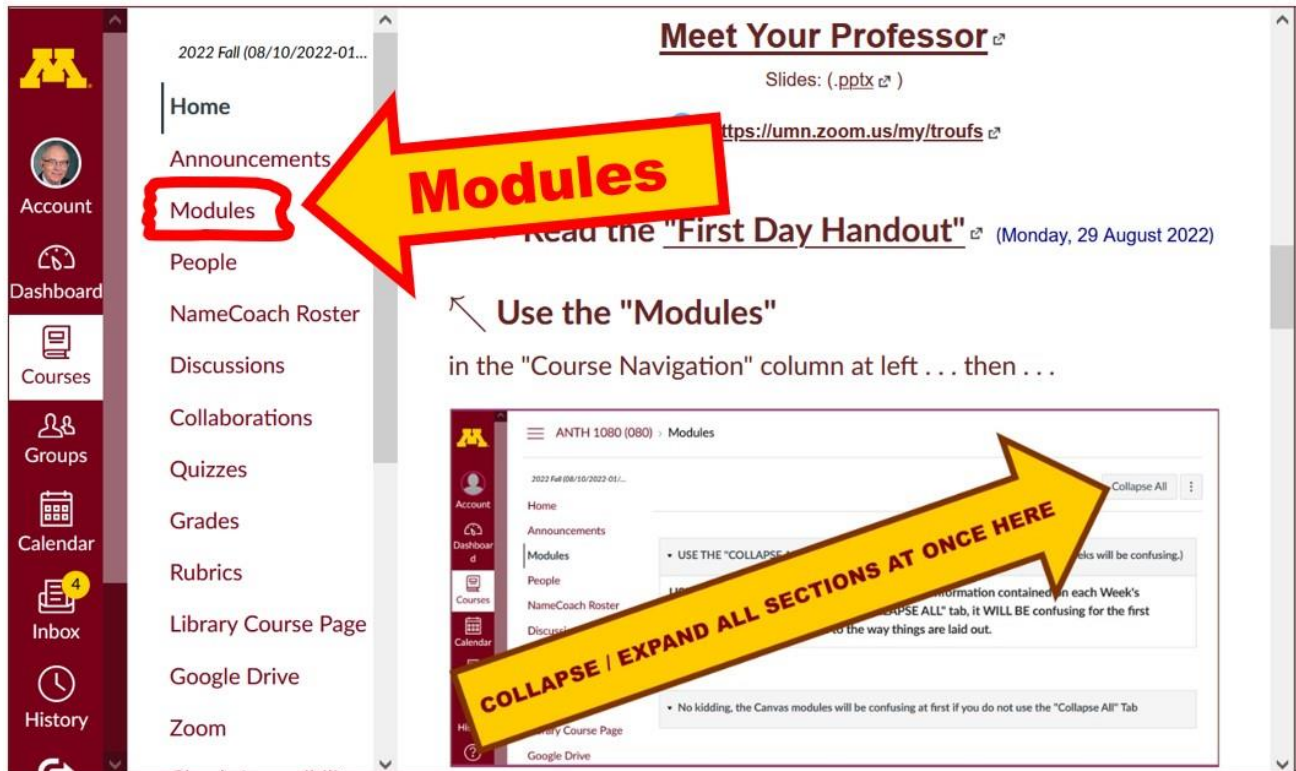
Account

Dashboard

Courses

Groups

Calendar

4

Inbox

History

2022 Fall (08/10/2022-01...

Home

Announcements

Modules

People

NameCoach Roster

Discussions

Collaborations

Quizzes

Grades

Rubrics

Library Course Page

Google Drive

Zoom

Modules

Meet Your Professor

Slides: (.pptx )

https://umn.zoom.us/my/troufs

Read the "First Day Handout" (Monday, 29 August 2022)

↖ Use the "Modules"

in the "Course Navigation" column at left . . . then . . .

ANTH 1080 (080) › Modules

2022 Fall (08/10/2022-01/...

Account

Home

Dashboard

Announcements

Modules

People

Courses

NameCoach Roster

Calendar

Discuss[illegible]

His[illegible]

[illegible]ary Course Page

Google Drive

Collapse All

• USE THE "COLLAPSE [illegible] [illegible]eks will be confusing.)

US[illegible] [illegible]formation contained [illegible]n each Week's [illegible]PSE ALL" tab, it WILL BE confusing for the first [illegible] to the way things are laid out.

• No kidding, the Canvas modules will be confusing at first if you do not use the "Collapse All" Tab

COLLAPSE / EXPAND ALL SECTIONS AT ONCE HERE